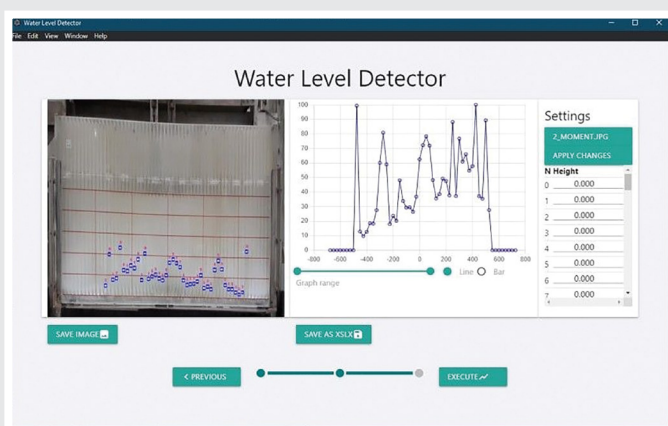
Water Level Detector
File Edit View Window Help

Water Level Detector

100
90
80
70
60
50
40
30
20
10
0
-800 -600 -400 -200 0 200 400 600 800

Line Bar
Graph range

Settings
2_MOMENT.JPG
APPLY CHANGES

| N | Height |
|---|---|
| 0 | 0.000 |
| 1 | 0.000 |
| 2 | 0.000 |
| 3 | 0.000 |
| 4 | 0.000 |
| 5 | 0.000 |
| 6 | 0.000 |
| 7 | 0.000 |

SAVE IMAGE
SAVE AS XSLX

< PREVIOUS
EXECUTE